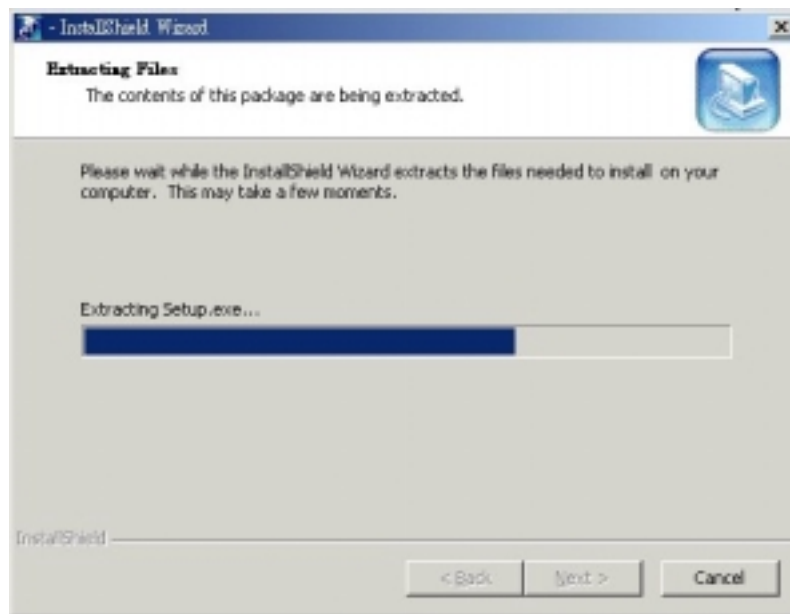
- InstallShield Wizard

Extracting Files
The contents of this package are being extracted.

Please wait while the InstallShield Wizard extracts the files needed to install on your computer. This may take a few moments.

Extracting Setup.exe...

InstallShield

< Back
Next >
Cancel